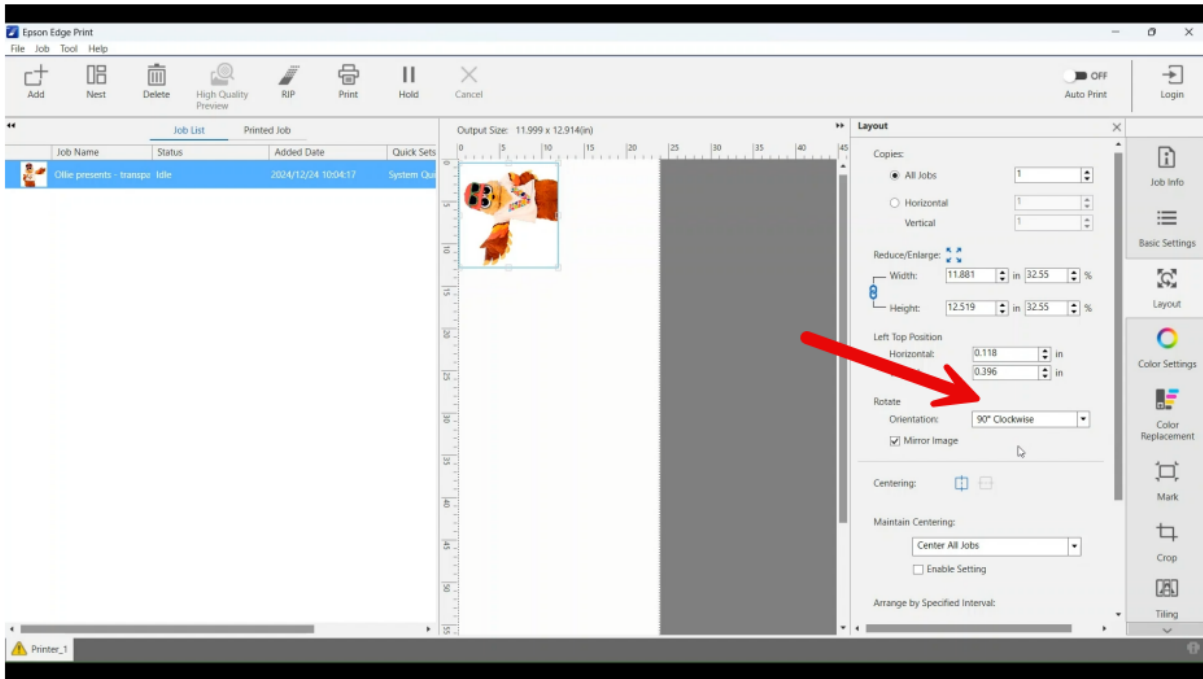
Epson Edge Print

File Job Tool Help

Add Nest Delete High Quality Preview RIP Print Hold Cancel

OFF Auto Print

Login

Job List Printed Job

| Job Name | Status | Added Date | Quick Sets |
|---|---|---|---|
| Ollie presents - transpa | Idle | 2024/12/24 10:04:17 | System Qu |

Output Size: 11.999 x 12.914(in)

0 5 10 15 20 25 30 35 40 45

Layout

Copies:

All Jobs 1

Horizontal 1

Vertical 1

Reduce/Enlarge:

Width: 11.881 in 32.55 %

Height: 12.519 in 32.55 %

Left Top Position

Horizontal: 0.118 in

0.396 in

Rotate

Orientation: 90° Clockwise

Mirror Image

Centering:

Maintain Centering:

Center All Jobs

Enable Setting

Arrange by Specified Interval:

Job Info

Basic Settings

Layout

Color Settings

Color Replacement

Mark

Crop

Tiling

Printer_1